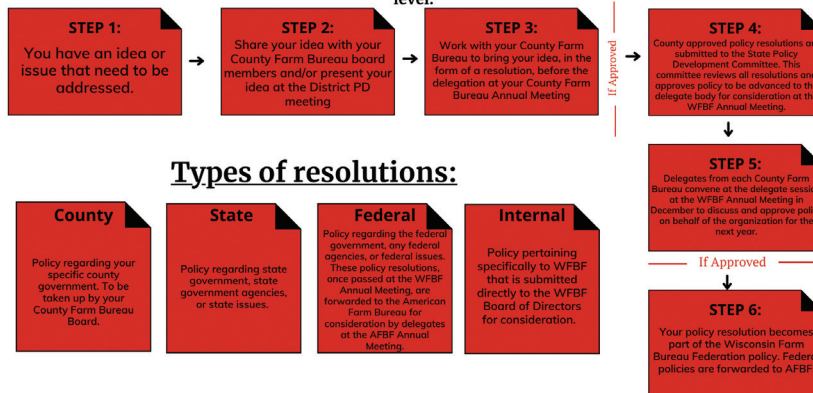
level.

STEP 1:
You have an idea or issue that need to be addressed.

STEP 2:
Share your idea with your County Farm Bureau board members and/or present your idea at the District PD meeting

STEP 3:
Work with your County Farm Bureau to bring your idea, in the form of a resolution, before the delegation at your County Farm Bureau Annual Meeting

If Approved

STEP 4:
County approved policy resolutions ar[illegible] submitted to the State Policy Development Committee. This committee reviews all resolutions and approves policy to be advanced to th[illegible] delegate body for consideration at th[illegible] WFBF Annual Meeting.

STEP 5:
Delegates from each County Farm Bureau convene at the delegate sessi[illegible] at the WFBF Annual Meeting in December to discuss and approve poli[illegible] on behalf of the organization for the next year.

If Approved

STEP 6:
Your policy resolution becomes part of the Wisconsin Farm Bureau Federation policy. Federa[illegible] policies are forwarded to AFBF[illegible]

Types of resolutions:

County
Policy regarding your specific county government. To be taken up by your County Farm Bureau Board.

State
Policy regarding state government, state government agencies, or state issues.

Federal
Policy regarding the federal government, any federal agencies, or federal issues. These policy resolutions, once passed at the WFBF Annual Meeting, are forwarded to the American Farm Bureau for consideration by delegates at the AFBF Annual Meeting.

Internal
Policy pertaining specifically to WFBF that is submitted directly to the WFBF Board of Directors for consideration.